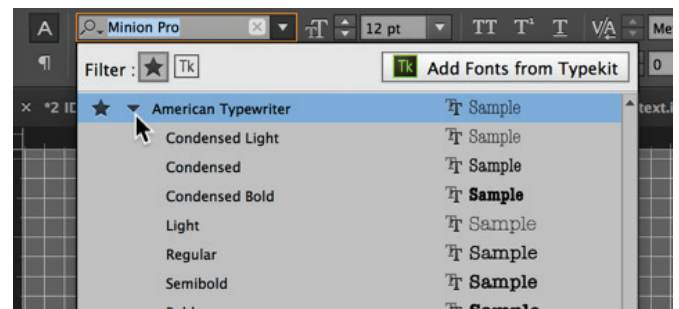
A Minion Pro 12 pt TT T T V/A Me

¶ Filter : Tk Tk Add Fonts from Typekit 0

× *2 ID text.i

American Typewriter Sample
Condensed Light Sample
Condensed Sample
Condensed Bold Sample
Light Sample
Regular Sample
Semibold Sample
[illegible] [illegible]